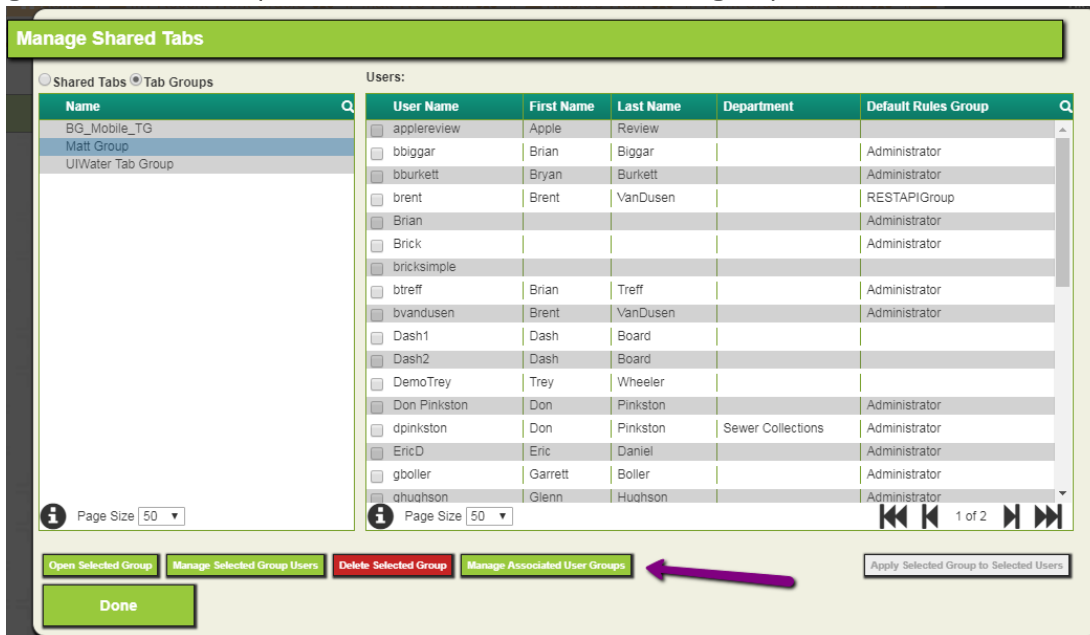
Manage Shared Tabs

Shared Tabs Tab Groups

| Name |
|---|
| BG_Mobile_TG |
| Matt Group |
| UIWater Tab Group |

Page Size 50

Users:

| User Name | First Name | Last Name | Department | Default Rules Group |
|---|---|---|---|---|
| applereview | Apple | Review | | |
| bbiggar | Brian | Biggar | | Administrator |
| bburkett | Bryan | Burkett | | Administrator |
| brent | Brent | VanDusen | | RESTAPIGroup |
| Brian | | | | Administrator |
| Brick | | | | Administrator |
| bricksimple | | | | |
| btreff | Brian | Treff | | Administrator |
| bvandusen | Brent | VanDusen | | Administrator |
| Dash1 | Dash | Board | | |
| Dash2 | Dash | Board | | |
| DemoTrey | Trey | Wheeler | | |
| Don Pinkston | Don | Pinkston | | Administrator |
| dpinkston | Don | Pinkston | Sewer Collections | Administrator |
| EricD | Eric | Daniel | | Administrator |
| gboller | Garrett | Boller | | Administrator |
| ghughson | Glenn | Hughson | | Administrator |

Page Size 50

1 of 2

Open Selected Group Manage Selected Group Users Delete Selected Group Manage Associated User Groups

Apply Selected Group to Selected Users

Done